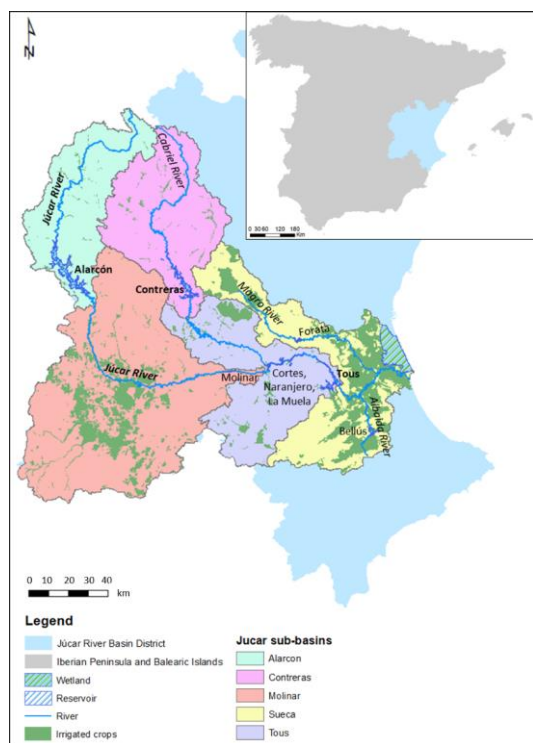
N

0 30 60 120 180
km

Júcar River
Cabriel River
Alarcón
Contreras
Magro River
Forata
Júcar River
Molinar
Cortes, Naranjero, La Muela
Tous
Albaida River
Bellús

0 10 20 30 40
km

Legend
Júcar River Basin District
Iberian Peninsula and Balearic Islands
Wetland
Reservoir
River
Irrigated crops

Jucar sub-basins
Alarcon
Contreras
Molinar
Sueca
Tous